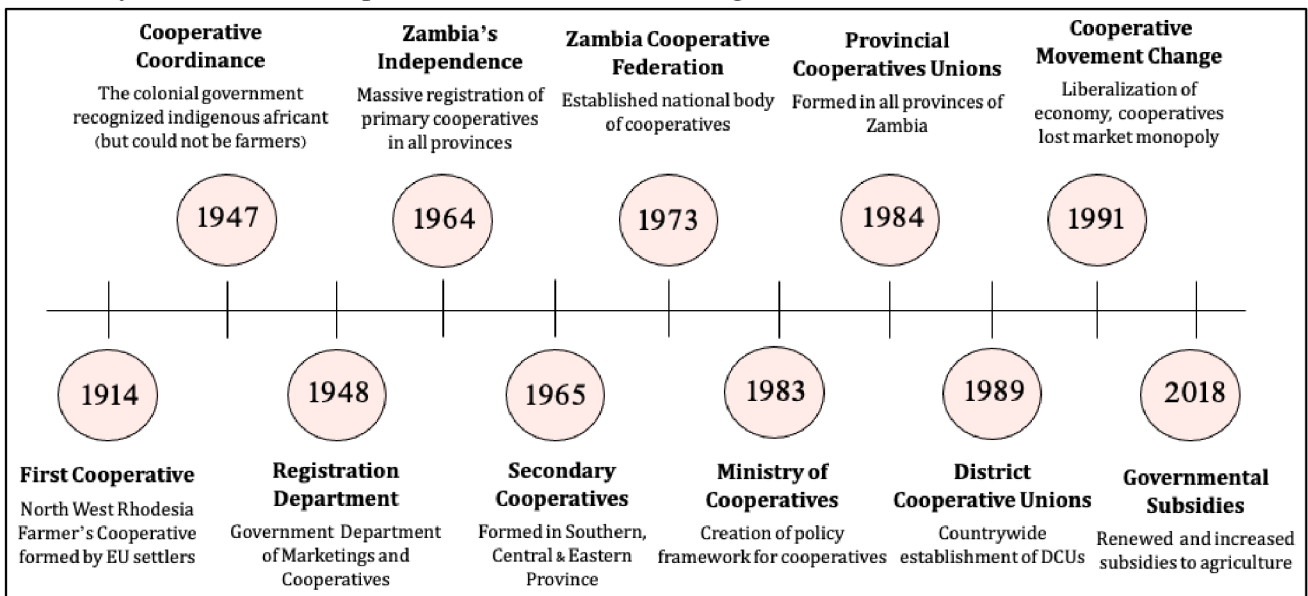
**Cooperative Coordinance**
The colonial government recognized indigenous africant (but could not be farmers)

1947

**Zambia's Independence**
Massive registration of primary cooperatives in all provinces

1964

**Zambia Cooperative Federation**
Established national body of cooperatives

1973

**Provincial Cooperatives Unions**
Formed in all provinces of Zambia

1984

**Cooperative Movement Change**
Liberalization of economy, cooperatives lost market monopoly

1991

1914

**First Cooperative**
North West Rhodesia Farmer's Cooperative formed by EU settlers

1948

**Registration Department**
Government Department of Marketings and Cooperatives

1965

**Secondary Cooperatives**
Formed in Southern, Central & Eastern Province

1983

**Ministry of Cooperatives**
Creation of policy framework for cooperatives

1989

**District Cooperative Unions**
Countrywide establishment of DCUs

2018

**Governmental Subsidies**
Renewed and increased subsidies to agriculture